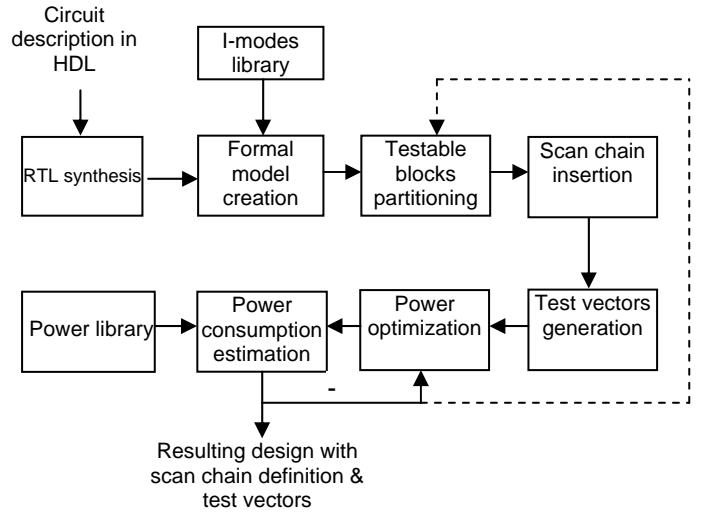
Circuit description in HDL

I-modes library

RTL synthesis

Formal model creation

Testable blocks partitioning

Scan chain insertion

Power library

Power consumption estimation

Power optimization

Test vectors generation

-

Resulting design with scan chain definition & test vectors